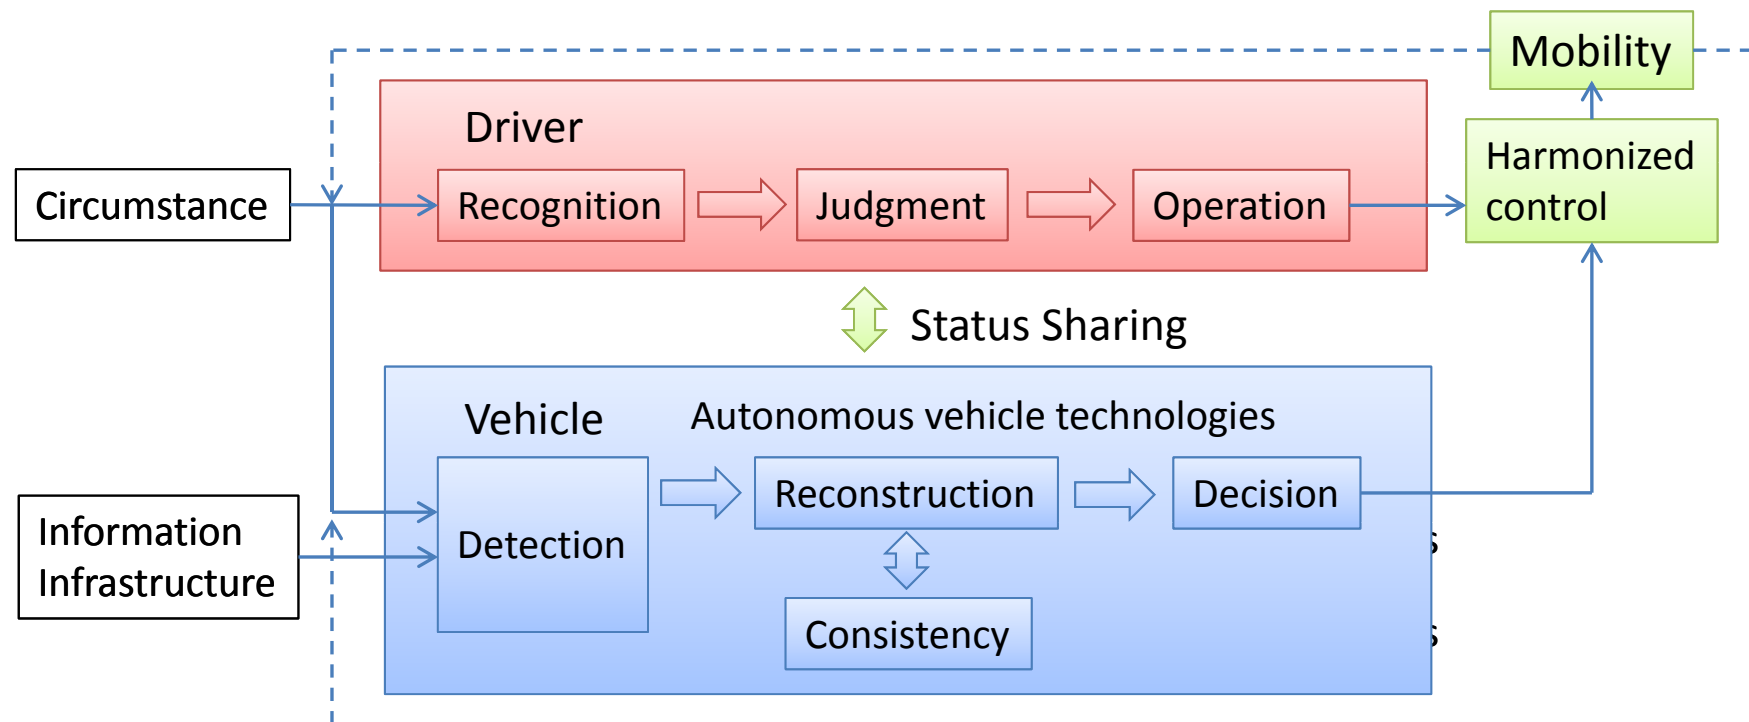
Mobility

Driver

Circumstance

Recognition

Judgment

Operation

Harmonized control

Status Sharing

Vehicle

Autonomous vehicle technologies

Information Infrastructure

Detection

Reconstruction

Decision

Consistency